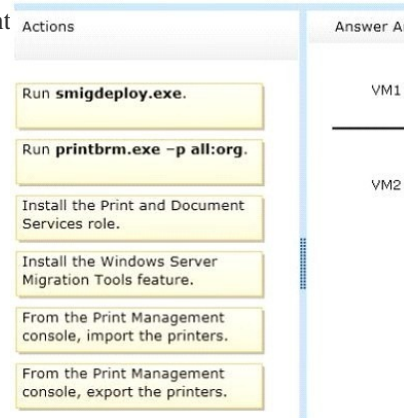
at Actions

Run **smigdeploy.exe**.

Run **printbrm.exe –p all:org**.

Install the Print and Document Services role.

Install the Windows Server Migration Tools feature.

From the Print Management console, import the printers.

From the Print Management console, export the printers.

Answer A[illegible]

VM1

VM2